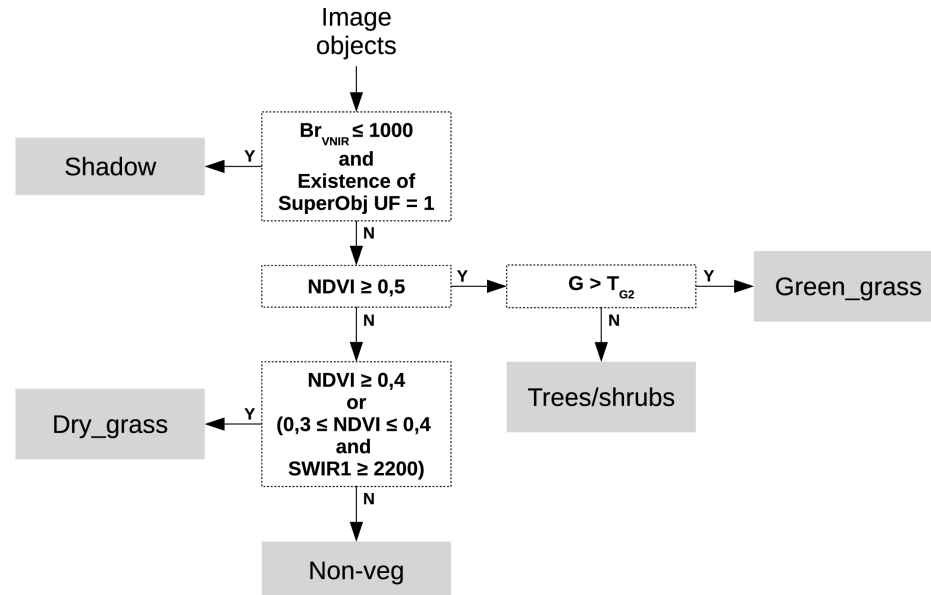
Image objects

$Br_{VNIR} \leq 1000$ and Existence of SuperObj UF = 1

Y

Shadow

N

NDVI ≥ 0,5

Y

$G > T_{G2}$

Y

Green_grass

N

Trees/shrubs

N

NDVI ≥ 0,4 or (0,3 ≤ NDVI ≤ 0,4 and SWIR1 ≥ 2200)

Y

Dry_grass

N

Non-veg